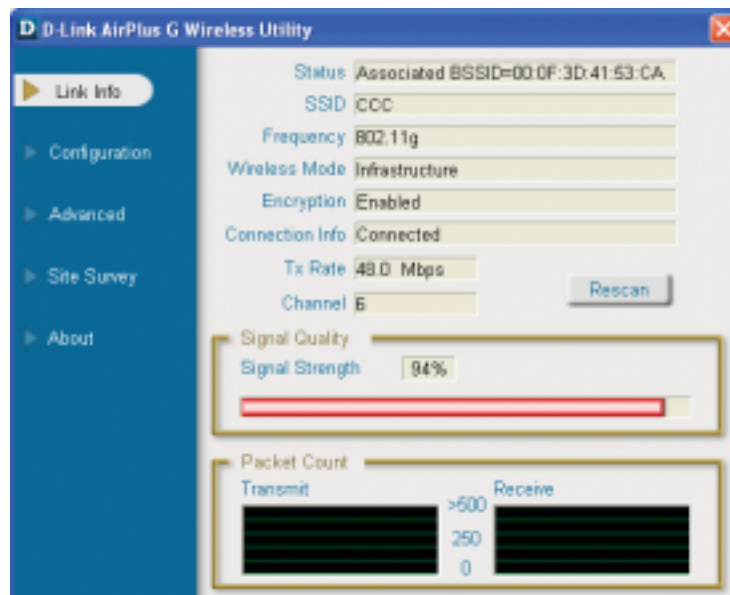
D D-Link AirPlus G Wireless Utility

Link Info

Configuration

Advanced

Site Survey

About

Status Associated BSSID=00:0F:3D:41:53:CA

SSID CCC

Frequency 802.11g

Wireless Mode Infrastructure

Encryption Enabled

Connection Info Connected

Tx Rate 48.0 Mbps

Channel 6

Rescan

Signal Quality

Signal Strength 94%

Packet Count

Transmit

Receive

>500

250

0